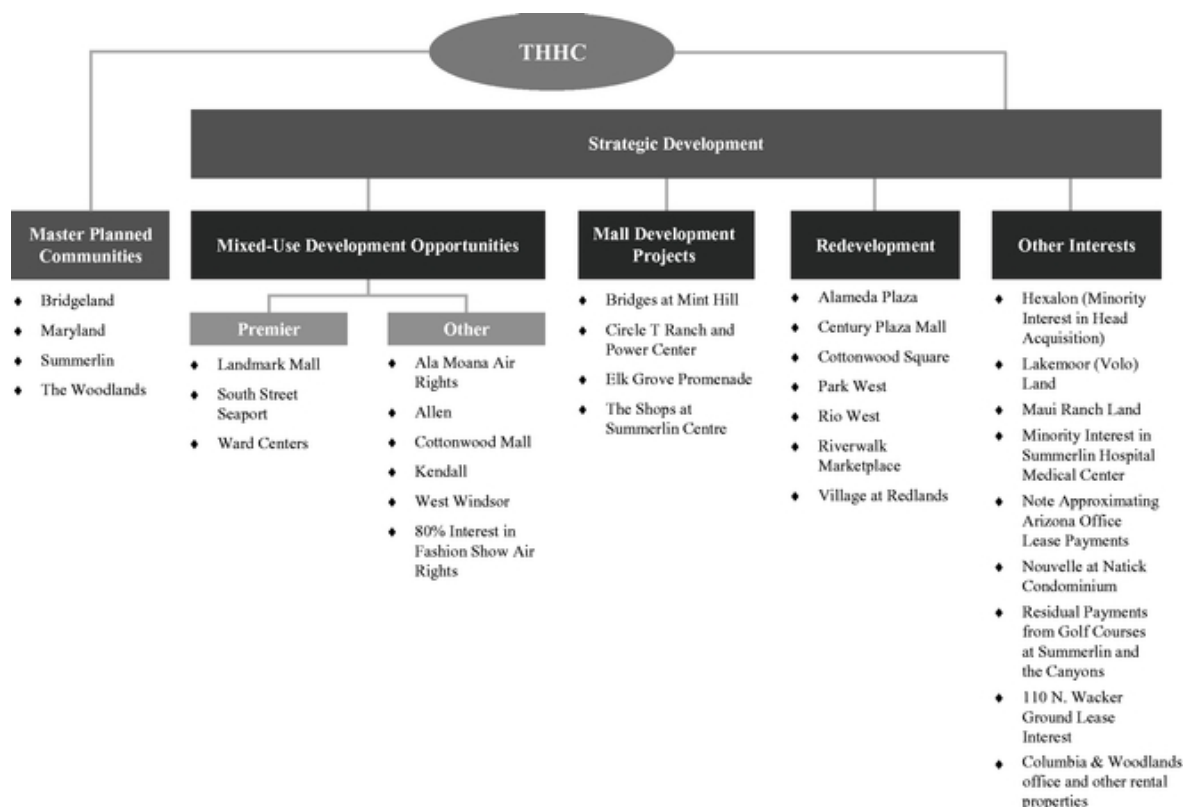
THHC

Strategic Development

Master Planned Communities
- Bridgeland
- Maryland
- Summerlin
- The Woodlands

Mixed-Use Development Opportunities

Premier
- Landmark Mall
- South Street Seaport
- Ward Centers

Other
- Ala Moana Air Rights
- Allen
- Cottonwood Mall
- Kendall
- West Windsor
- 80% Interest in Fashion Show Air Rights

Mall Development Projects
- Bridges at Mint Hill
- Circle T Ranch and Power Center
- Elk Grove Promenade
- The Shops at Summerlin Centre

Redevelopment
- Alameda Plaza
- Century Plaza Mall
- Cottonwood Square
- Park West
- Rio West
- Riverwalk Marketplace
- Village at Redlands

Other Interests
- Hexalon (Minority Interest in Head Acquisition)
- Lakemoor (Volo) Land
- Maui Ranch Land
- Minority Interest in Summerlin Hospital Medical Center
- Note Approximating Arizona Office Lease Payments
- Nouvelle at Natick Condominium
- Residual Payments from Golf Courses at Summerlin and the Canyons
- 110 N. Wacker Ground Lease Interest
- Columbia & Woodlands office and other rental properties